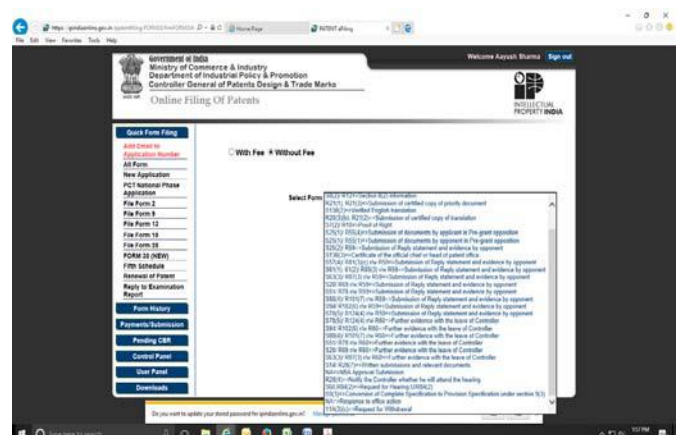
https://ipindiaonline.gov.in/epatentfiling/FORM20/frmFORM20A
Home Page
PATENT efiling
File Edit View Favorites Tools Help

Government of India
Ministry of Commerce & Industry
Department of Industrial Policy & Promotion
Controller General of Patents Design & Trade Marks
Online Filing Of Patents

Welcome Aayush Sharma Sign out

INTELLECTUAL PROPERTY INDIA

Quick Form Filing
Add Email to Application Number
All Form
New Application
PCT National Phase Application
File Form 2
File Form 8
File Form 13
File Form 18
File Form 28
FORM 28 (NEW)
Fifth Schedule
Renewal of Patent
Reply to Examination Report
Form History
Payments/Submission
Pending CBR
Control Panel
User Panel
Downloads

With Fee Without Fee

Select Form

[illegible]
R21(1)/ R21(2)=>Submission of certified copy of priority document
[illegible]=>Verified English translation
R20(3)(b), R21(2)=>Submission of certified copy of translation
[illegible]=>Proof of Right
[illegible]=>Submission of documents by applicant in Pre-grant opposition
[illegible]=>Submission of documents by opponent in Pre-grant opposition
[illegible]=>Submission of Reply statement and evidence by opponent
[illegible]=>Certificate of the official chief or head of patent office
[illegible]=>Submission of Reply statement and evidence by opponent
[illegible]=>Submission of Reply statement and evidence by opponent
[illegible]=>Submission of Reply statement and evidence by opponent
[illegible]=>Submission of Reply statement and evidence by opponent
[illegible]=>Submission of Reply statement and evidence by opponent
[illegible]=>Submission of Reply statement and evidence by opponent
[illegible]=>Submission of Reply statement and evidence by opponent
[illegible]=>Further evidence with the leave of Controller
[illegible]=>Further evidence with the leave of Controller
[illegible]=>Further evidence with the leave of Controller
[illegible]=>Further evidence with the leave of Controller
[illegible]=>Further evidence with the leave of Controller
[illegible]=>Further evidence with the leave of Controller
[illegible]=>Written submissions and relevant documents
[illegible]=>MA Approval Submission
R28(4)=>Notify the Controller whether he will attend the hearing
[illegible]=>Request for Hearing U/S 14(2)
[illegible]=>Conversion of Complete Specification to Provision Specification under section 9(3)
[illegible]=>Response to office action
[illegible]=>Request for Withdrawal

Do you want to update your stored password for ipindiaonline.gov.in?